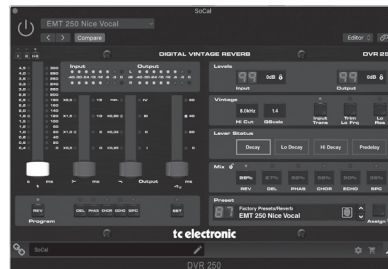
SoCal

EMT 250 Nice Vocal

Compare

Editor

DIGITAL VINTAGE REVERB

DVR 25

Input

Output

Levels

99

0dB

Input

99

0dB

Output

Vintage

8.0kHz

Hi Cut

1.4

QScale

Input Trans

Trim Lo Frq

Lo Rise

Lever Status

Decay

Lo Decay

Hi Decay

Predelay

Mix

99%

REV

0%

DEL

0%

PHAS

0%

CHOR

0%

ECHO

0%

SPC

Preset

87

Factory Presets/Reverb

EMT 250 Nice Vocal

Assign

REV

DEL

PHAS

CHOR

ECHO

SPC

SET

Program

Output

tc electronic

SoCal

DVR 250